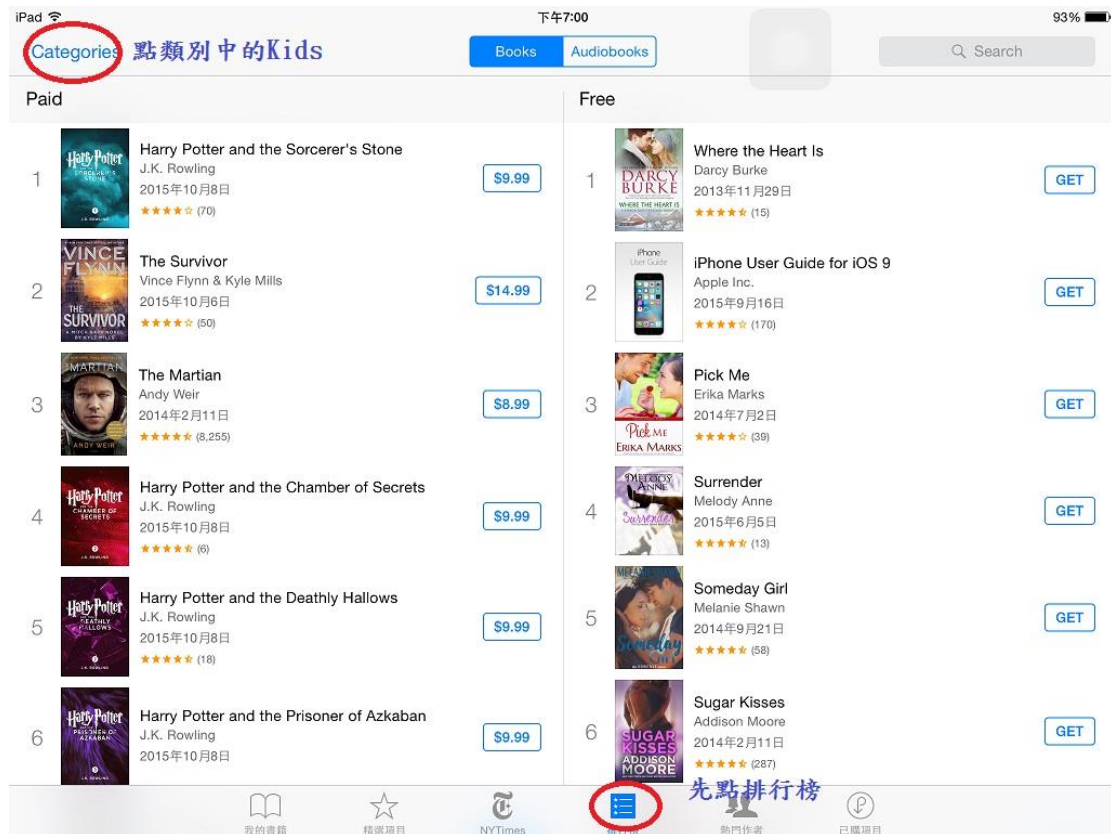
iPad 下午7:00 93%

Categories 點類別中的Kids

Books Audiobooks

Search

Paid

1 Harry Potter and the Sorcerer's Stone
J.K. Rowling
2015年10月8日
(70)
$9.99

2 The Survivor
Vince Flynn & Kyle Mills
2015年10月6日
(50)
$14.99

3 The Martian
Andy Weir
2014年2月11日
(8,255)
$8.99

4 Harry Potter and the Chamber of Secrets
J.K. Rowling
2015年10月8日
(6)
$9.99

5 Harry Potter and the Deathly Hallows
J.K. Rowling
2015年10月8日
(18)
$9.99

6 Harry Potter and the Prisoner of Azkaban
J.K. Rowling
2015年10月8日
$9.99

Free

1 Where the Heart Is
Darcy Burke
2013年11月29日
(15)
GET

2 iPhone User Guide for iOS 9
Apple Inc.
2015年9月16日
(170)
GET

3 Pick Me
Erika Marks
2014年7月2日
(39)
GET

4 Surrender
Melody Anne
2015年6月5日
(13)
GET

5 Someday Girl
Melanie Shawn
2014年9月21日
(58)
GET

6 Sugar Kisses
Addison Moore
2014年2月11日
(287)
GET

先點排行榜

我的書籍 精選項目 NYTimes 排行榜 熱門作者 已購項目